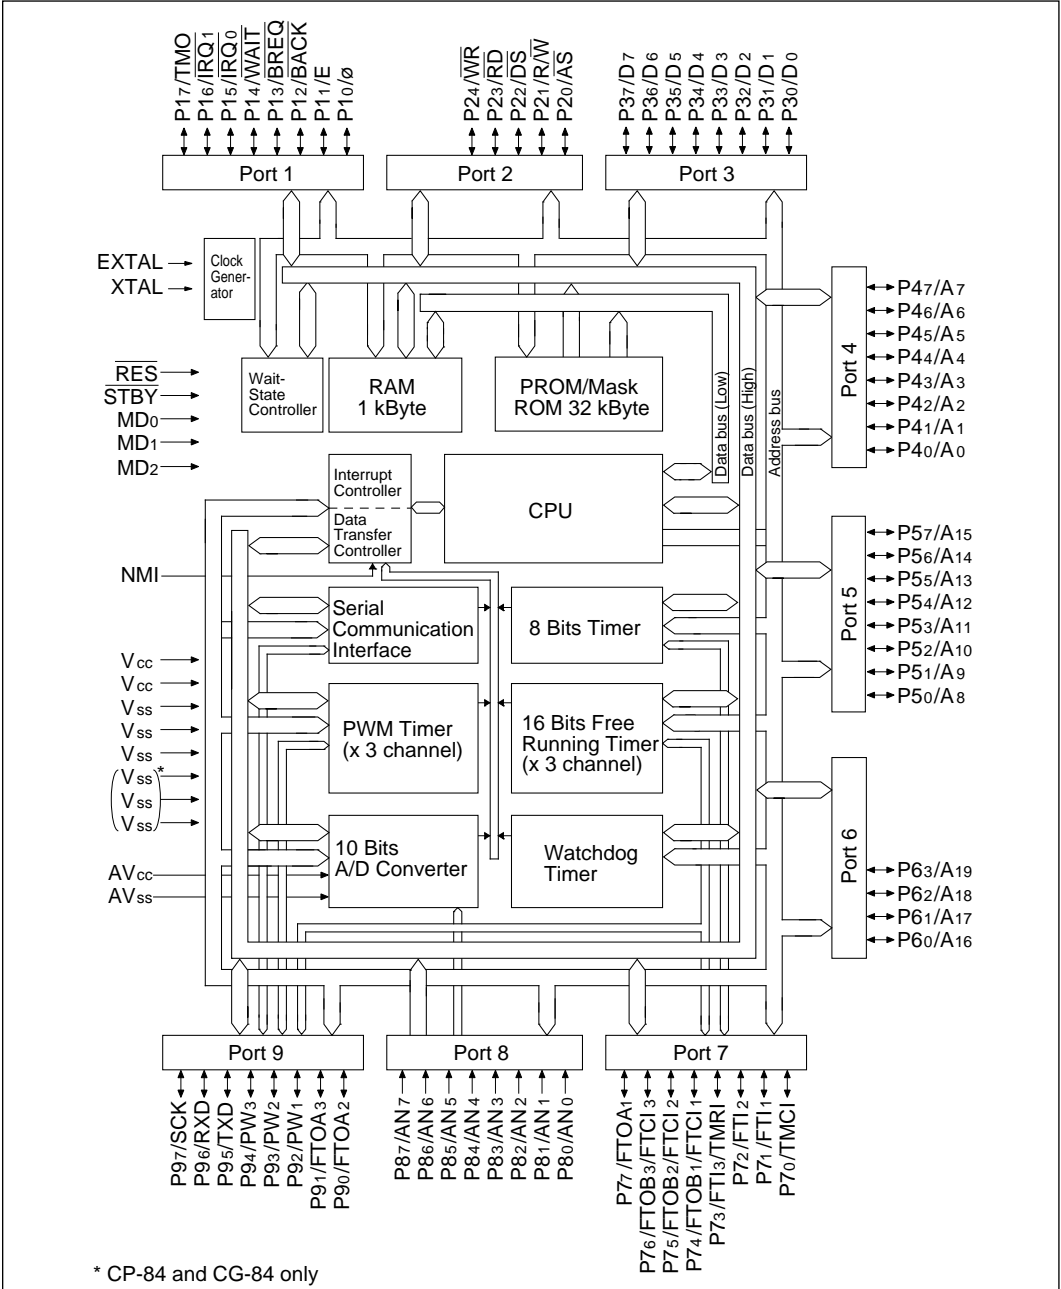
$P1_7$/TMO
$P1_6$/$\overline{IRQ_1}$
$P1_5$/$\overline{IRQ_0}$
$P1_4$/$\overline{WAIT}$
$P1_3$/$\overline{BREQ}$
$P1_2$/$\overline{BACK}$
$P1_1$/E
$P1_0$/ø

$P2_4$/$\overline{WR}$
$P2_3$/$\overline{RD}$
$P2_2$/$\overline{DS}$
$P2_1$/R/$\overline{W}$
$P2_0$/$\overline{AS}$

$P3_7$/$D_7$
$P3_6$/$D_6$
$P3_5$/$D_5$
$P3_4$/$D_4$
$P3_3$/$D_3$
$P3_2$/$D_2$
$P3_1$/$D_1$
$P3_0$/$D_0$

Port 1
Port 2
Port 3

EXTAL
XTAL
Clock Generator

$\overline{RES}$
$\overline{STBY}$
$MD_0$
$MD_1$
$MD_2$

Wait-State Controller
RAM 1 kByte
PROM/Mask ROM 32 kByte
Data bus (Low)
Data bus (High)
Address bus

Port 4
$P4_7$/$A_7$
$P4_6$/$A_6$
$P4_5$/$A_5$
$P4_4$/$A_4$
$P4_3$/$A_3$
$P4_2$/$A_2$
$P4_1$/$A_1$
$P4_0$/$A_0$

Interrupt Controller
Data Transfer Controller
CPU

NMI

Port 5
$P5_7$/$A_{15}$
$P5_6$/$A_{14}$
$P5_5$/$A_{13}$
$P5_4$/$A_{12}$
$P5_3$/$A_{11}$
$P5_2$/$A_{10}$
$P5_1$/$A_9$
$P5_0$/$A_8$

Serial Communication Interface
8 Bits Timer

$V_{CC}$
$V_{CC}$
$V_{SS}$
$V_{SS}$
$V_{SS}$
$V_{SS}$*
$V_{SS}$
$V_{SS}$

PWM Timer (x 3 channel)
16 Bits Free Running Timer (x 3 channel)

Port 6
$P6_3$/$A_{19}$
$P6_2$/$A_{18}$
$P6_1$/$A_{17}$
$P6_0$/$A_{16}$

$AV_{CC}$
$AV_{SS}$
10 Bits A/D Converter
Watchdog Timer

Port 9
Port 8
Port 7

$P9_7$/SCK
$P9_6$/RXD
$P9_5$/TXD
$P9_4$/$PW_3$
$P9_3$/$PW_2$
$P9_2$/$PW_1$
$P9_1$/$FTOA_3$
$P9_0$/$FTOA_2$

$P8_7$/$AN_7$
$P8_6$/$AN_6$
$P8_5$/$AN_5$
$P8_4$/$AN_4$
$P8_3$/$AN_3$
$P8_2$/$AN_2$
$P8_1$/$AN_1$
$P8_0$/$AN_0$

$P7_7$/$FTOA_1$
$P7_6$/$FTOB_3$/$FTCI_3$
$P7_5$/$FTOB_2$/$FTCI_2$
$P7_4$/$FTOB_1$/$FTCI_1$
$P7_3$/$FTI_3$/TMRI
$P7_2$/$FTI_2$
$P7_1$/$FTI_1$
$P7_0$/TMCI

* CP-84 and CG-84 only